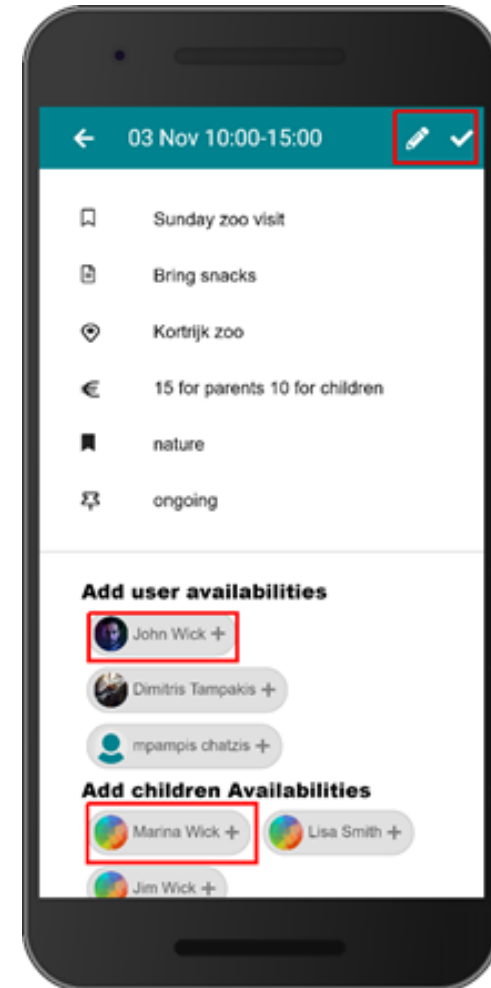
03 Nov 10:00-15:00

Sunday zoo visit

Bring snacks

Kortrijk zoo

15 for parents 10 for children

nature

ongoing

Add user availabilities

John Wick +

Dimitris Tampakis +

mpampis chatzis +

Add children Availabilities

Marina Wick +

Lisa Smith +

Jim Wick +